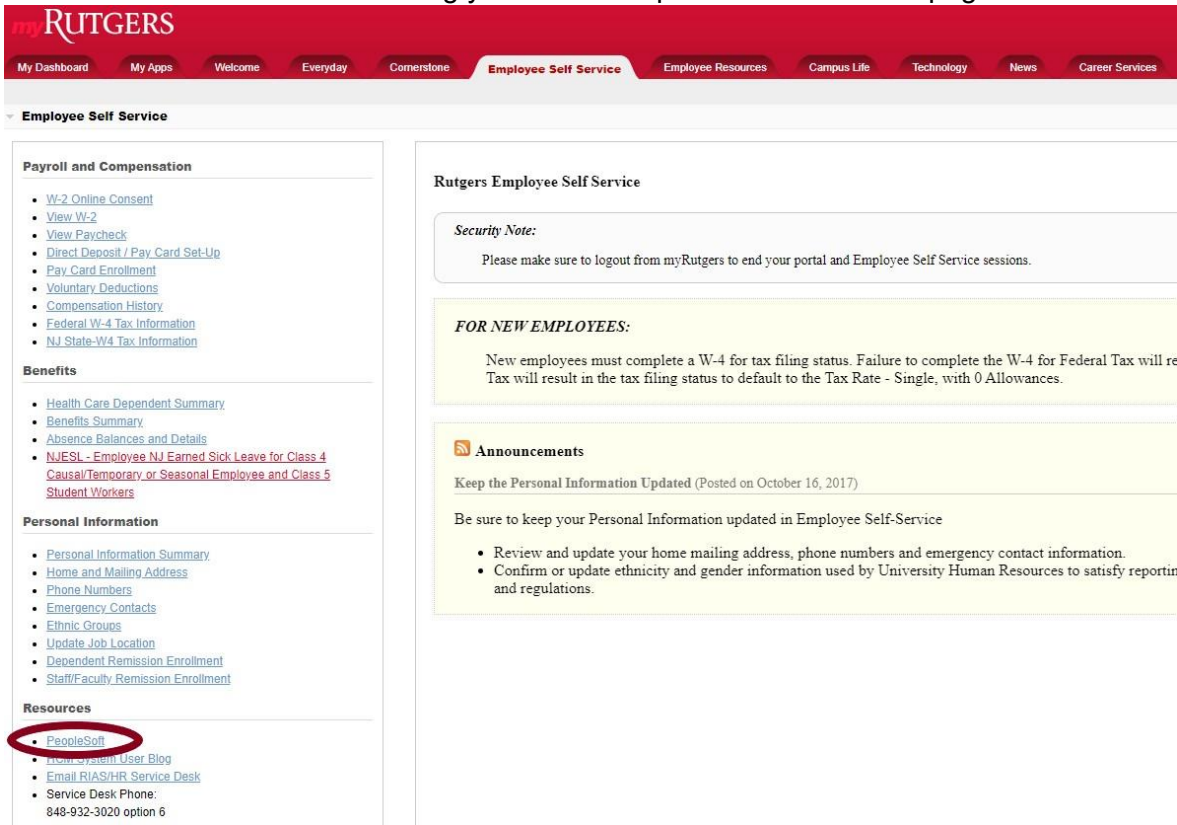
myRUTGERS

My Dashboard | My Apps | Welcome | Everyday | Cornerstone | Employee Self Service | Employee Resources | Campus Life | Technology | News | Career Services

Employee Self Service

Payroll and Compensation

- W-2 Online Consent
- View W-2
- View Paycheck
- Direct Deposit / Pay Card Set-Up
- Pay Card Enrollment
- Voluntary Deductions
- Compensation History
- Federal W-4 Tax Information
- NJ State-W4 Tax Information

Benefits

- Health Care Dependent Summary
- Benefits Summary
- Absence Balances and Details
- NJESL - Employee NJ Earned Sick Leave for Class 4 Causal/Temporary or Seasonal Employee and Class 5 Student Workers

Personal Information

- Personal Information Summary
- Home and Mailing Address
- Phone Numbers
- Emergency Contacts
- Ethnic Groups
- Update Job Location
- Dependent Remission Enrollment
- Staff/Faculty Remission Enrollment

Resources

- PeopleSoft
- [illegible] User Blog
- Email RIAS/HR Service Desk
- Service Desk Phone: 848-932-3020 option 6

Rutgers Employee Self Service

Security Note:

Please make sure to logout from myRutgers to end your portal and Employee Self Service sessions.

FOR NEW EMPLOYEES:

New employees must complete a W-4 for tax filing status. Failure to complete the W-4 for Federal Tax will re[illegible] Tax will result in the tax filing status to default to the Tax Rate - Single, with 0 Allowances.

Announcements

Keep the Personal Information Updated (Posted on October 16, 2017)

Be sure to keep your Personal Information updated in Employee Self-Service

- Review and update your home mailing address, phone numbers and emergency contact information.
- Confirm or update ethnicity and gender information used by University Human Resources to satisfy reportin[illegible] and regulations.